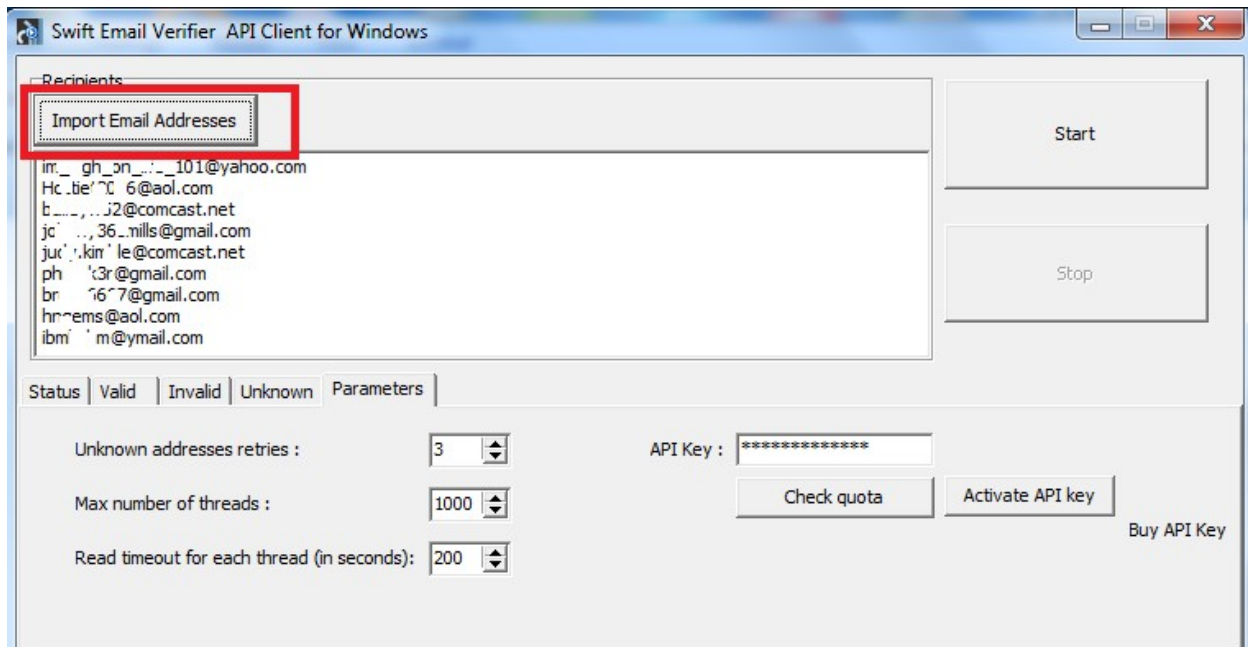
Swift Email Verifier API Client for Windows

Recipients

Import Email Addresses

Start

im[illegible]101@yahoo.com
Ho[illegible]6@aol.com
b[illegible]2@comcast.net
jc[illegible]36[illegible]mills@gmail.com
ju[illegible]kim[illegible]le@comcast.net
ph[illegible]3r@gmail.com
br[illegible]7@gmail.com
hr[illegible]ems@aol.com
ibm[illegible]m@ymail.com

Stop

Status | Valid | Invalid | Unknown | Parameters

Unknown addresses retries : 3

Max number of threads : 1000

Read timeout for each thread (in seconds): 200

API Key : **************

Check quota

Activate API key

Buy API Key